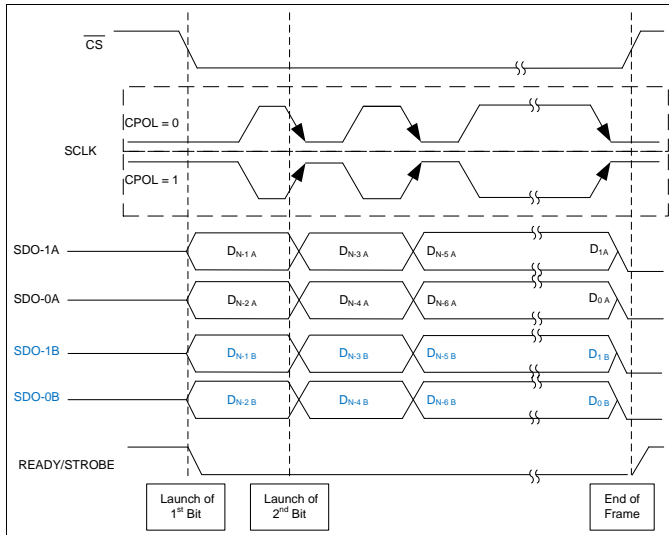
$\overline{CS}$

SCLK

CPOL = 0

CPOL = 1

SDO-1A $D_{N-1\ A}$ $D_{N-3\ A}$ $D_{N-5\ A}$ $D_{1A}$

SDO-0A $D_{N-2\ A}$ $D_{N-4\ A}$ $D_{N-6\ A}$ $D_{0\ A}$

SDO-1B $D_{N-1\ B}$ $D_{N-3\ B}$ $D_{N-5\ B}$ $D_{1\ B}$

SDO-0B $D_{N-2\ B}$ $D_{N-4\ B}$ $D_{N-6\ B}$ $D_{0\ B}$

READY/STROBE

Launch of 1$^{st}$ Bit

Launch of 2$^{nd}$ Bit

End of Frame